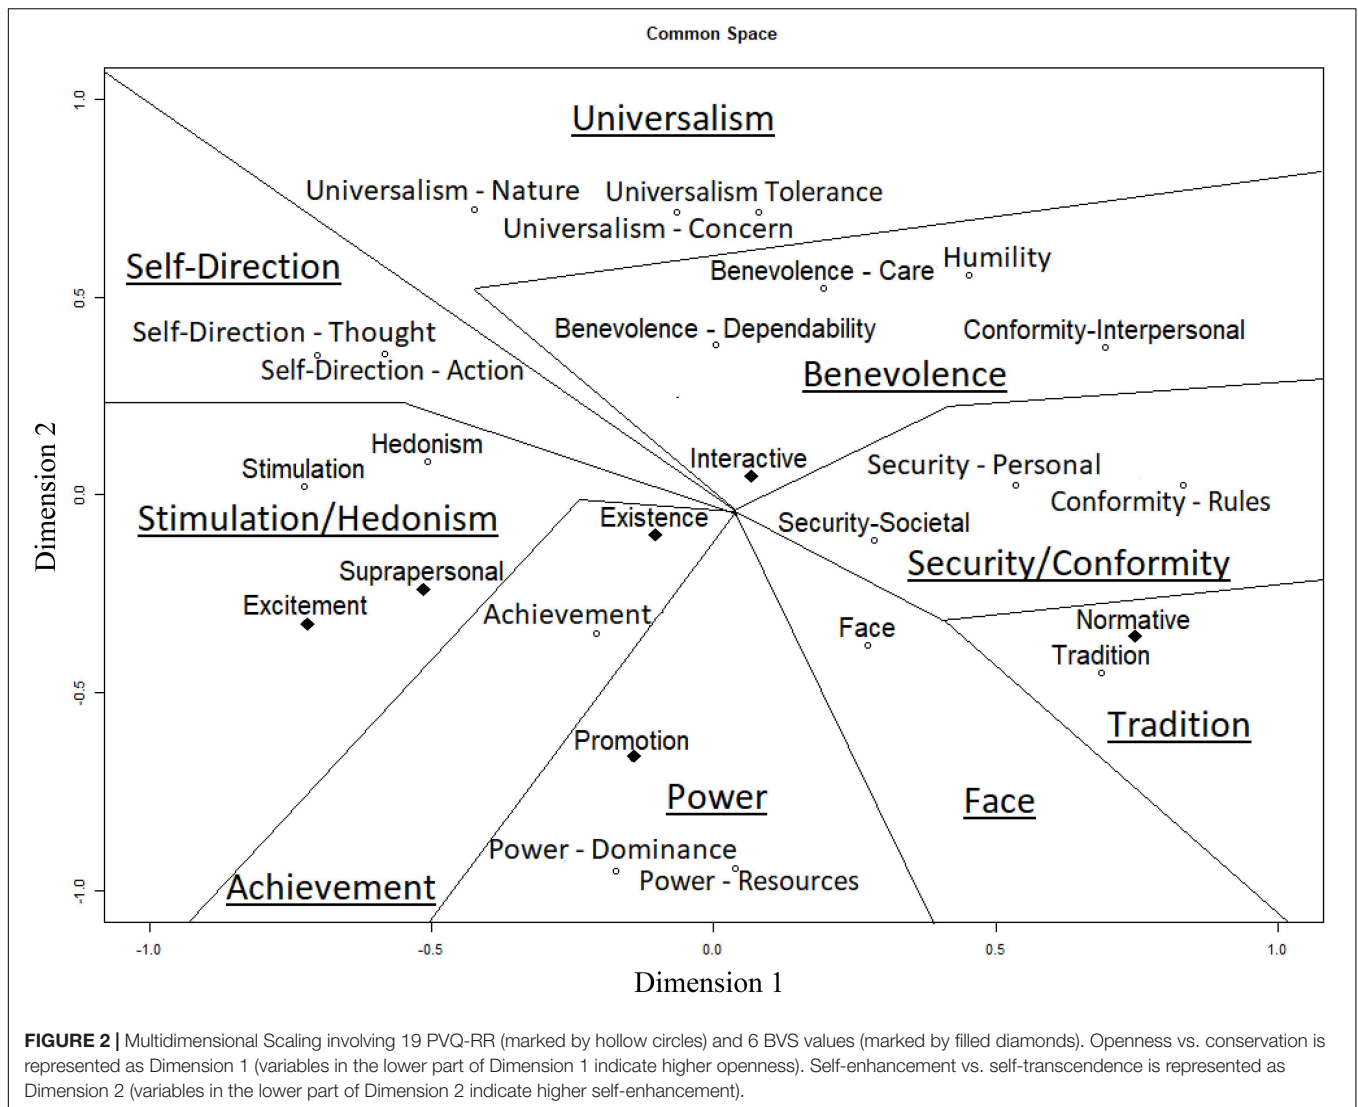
Common Space

Universalism

Universalism - Nature

Universalism Tolerance

Universalism - Concern

Self-Direction

Benevolence - Care

Humility

Self-Direction - Thought

Benevolence - Dependability

Conformity-Interpersonal

Self-Direction - Action

Benevolence

Hedonism

Interactive

Stimulation

Security - Personal

Conformity - Rules

Stimulation/Hedonism

Existence

Security-Societal

Security/Conformity

Suprapersonal

Excitement

Achievement

Face

Normative

Tradition

Tradition

Promotion

Power

Face

Power - Dominance

Power - Resources

Achievement

1.0

0.5

0.0

-0.5

-1.0

Dimension 2

-1.0

-0.5

0.0

0.5

1.0

Dimension 1

**FIGURE 2 |** Multidimensional Scaling involving 19 PVQ-RR (marked by hollow circles) and 6 BVS values (marked by filled diamonds). Openness vs. conservation is represented as Dimension 1 (variables in the lower part of Dimension 1 indicate higher openness). Self-enhancement vs. self-transcendence is represented as Dimension 2 (variables in the lower part of Dimension 2 indicate higher self-enhancement).